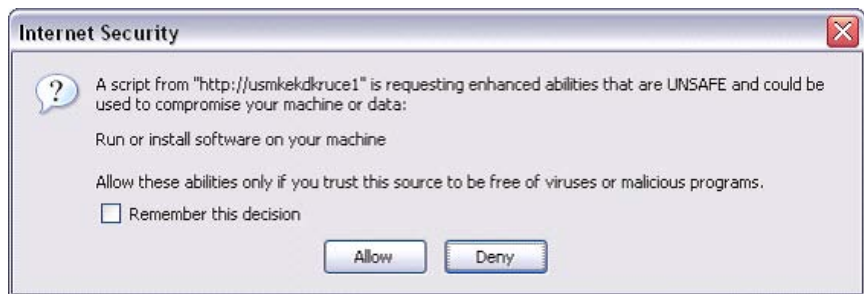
Internet Security

A script from "http://usmkekdkruce1" is requesting enhanced abilities that are UNSAFE and could be used to compromise your machine or data:

Run or install software on your machine

Allow these abilities only if you trust this source to be free of viruses or malicious programs.

Remember this decision

Allow

Deny